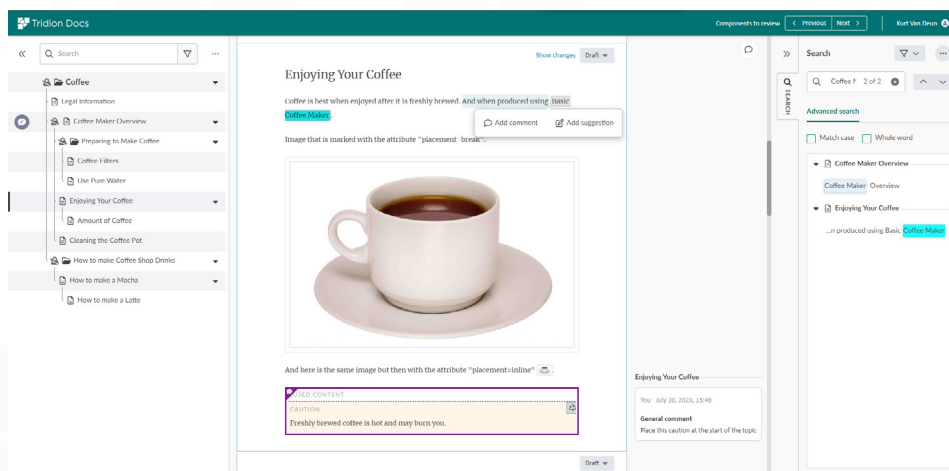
Tridion Docs

Components to review < Previous Next > Kurt Van Deun

« Search ...

Coffee
Legal Information
Coffee Maker Overview
Preparing to Make Coffee
Coffee Filters
Use Pure Water
Enjoying Your Coffee
Amount of Coffee
Cleaning the Coffee Pot
How to make Coffee Shop Drinks
How to make a Mocha
How to make a Latte

Show changes Draft

Enjoying Your Coffee

Coffee is best when enjoyed after it is freshly brewed. And when produced using Basic Coffee Maker.

Add comment Add suggestion

Image that is marked with the attribute "placement=break".

And here is the same image but then with the attribute "placement=inline"

REUSED CONTENT
CAUTION
Freshly brewed coffee is hot and may burn you.

Draft

Enjoying Your Coffee

You July 20, 2023, 13:46
General comment
Place this caution at the start of the topic

» SEARCH

Search

Coffee M 2 of 2

Advanced search

Match case Whole word

Coffee Maker Overview
Coffee Maker Overview
Enjoying Your Coffee
...n produced using Basic Coffee Maker